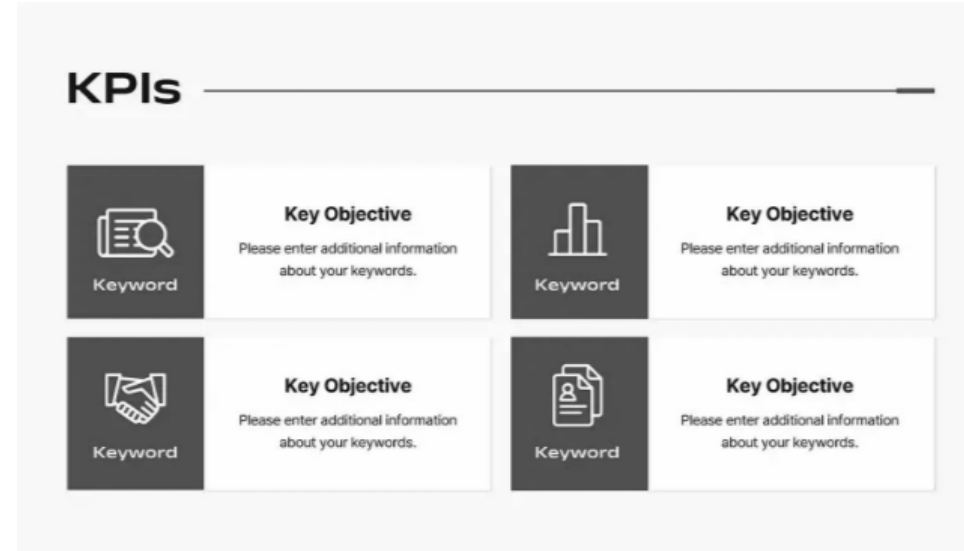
KPIs

Keyword

Key Objective

Please enter additional information about your keywords.

Keyword

Key Objective

Please enter additional information about your keywords.

Keyword

Key Objective

Please enter additional information about your keywords.

Keyword

Key Objective

Please enter additional information about your keywords.